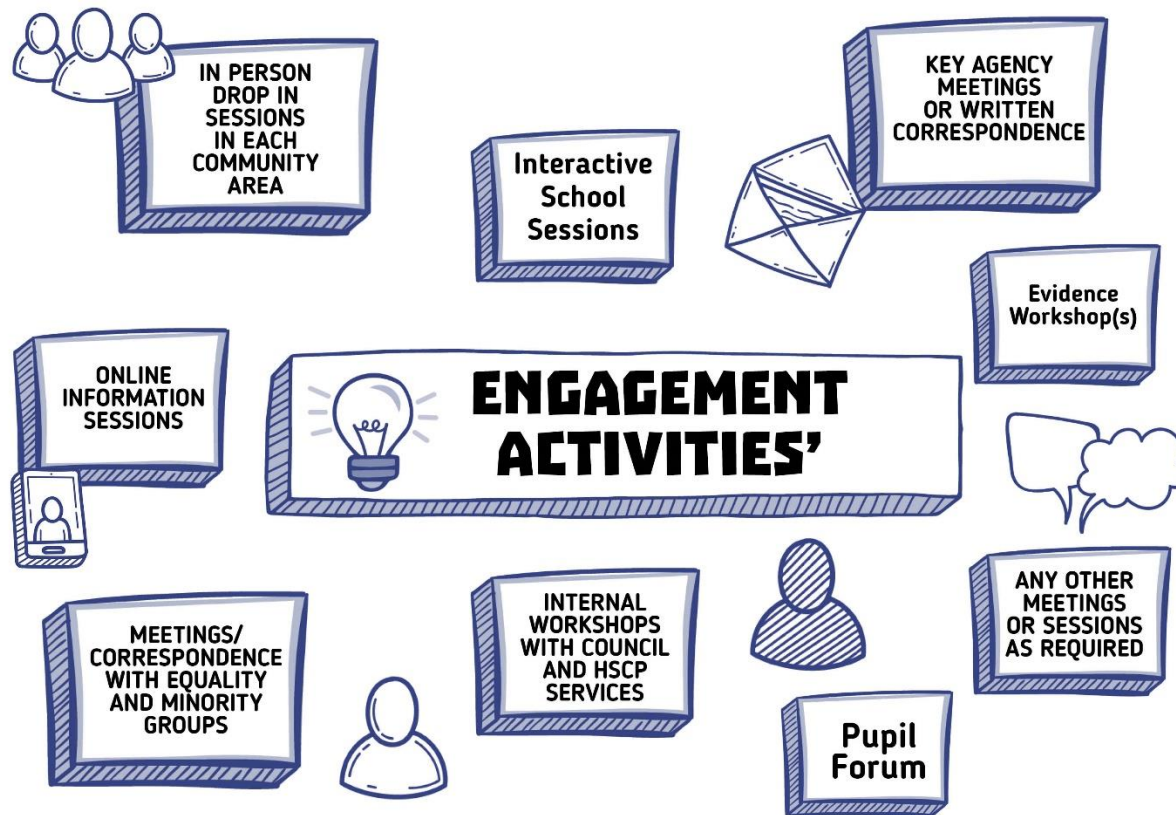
IN PERSON DROP IN SESSIONS IN EACH COMMUNITY AREA

Interactive School Sessions

KEY AGENCY MEETINGS OR WRITTEN CORRESPONDENCE

Evidence Workshop(s)

ONLINE INFORMATION SESSIONS

ENGAGEMENT ACTIVITIES'

MEETINGS/ CORRESPONDENCE WITH EQUALITY AND MINORITY GROUPS

INTERNAL WORKSHOPS WITH COUNCIL AND HSCP SERVICES

ANY OTHER MEETINGS OR SESSIONS AS REQUIRED

Pupil Forum